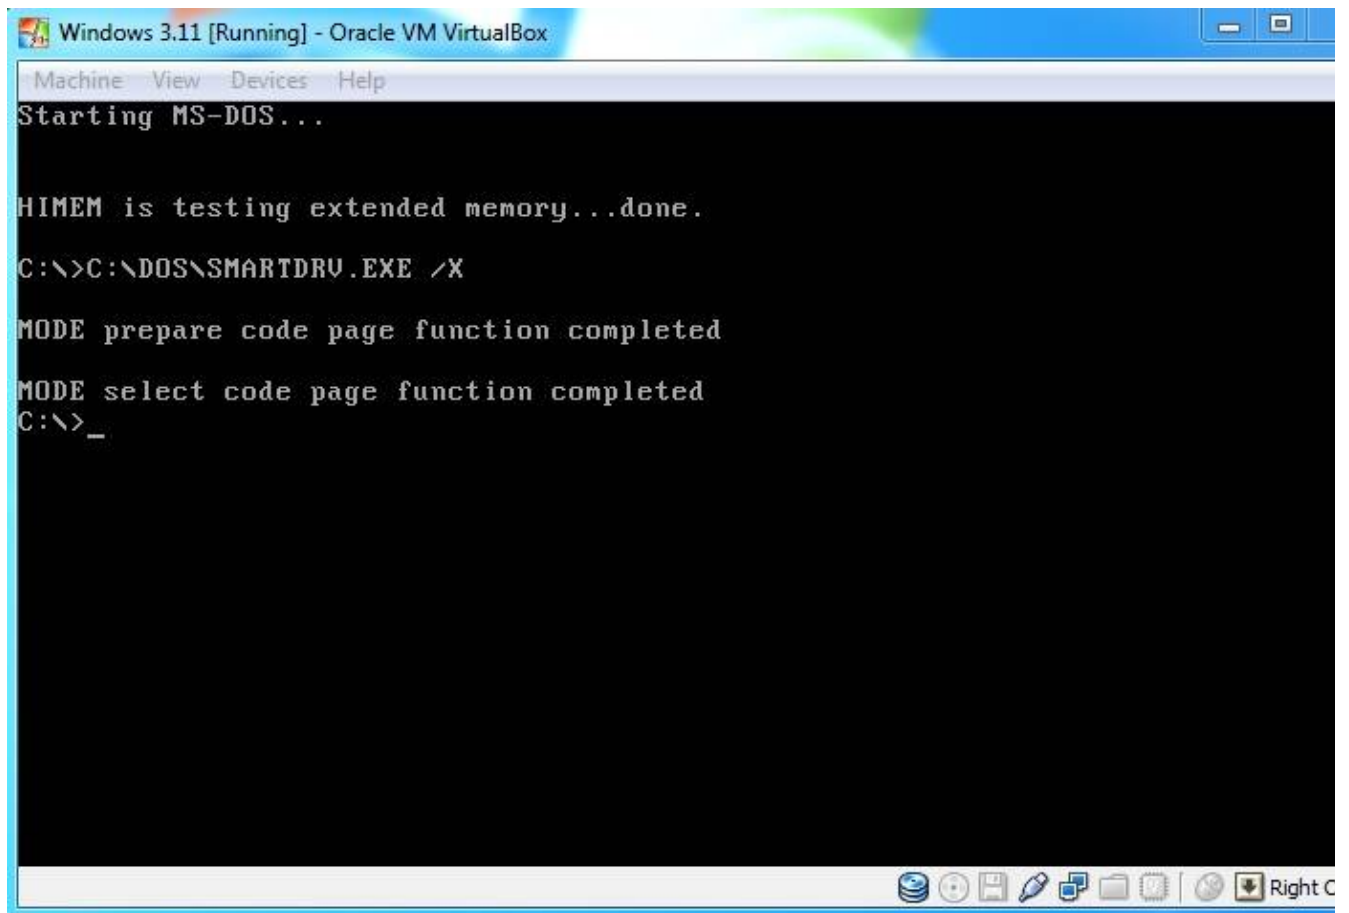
Windows 3.11 [Running] - Oracle VM VirtualBox

Machine View Devices Help

Starting MS-DOS...

HIMEM is testing extended memory...done.

C:\>C:\DOS\SMARTDRV.EXE /X

MODE prepare code page function completed

MODE select code page function completed
C:\>_

Right C